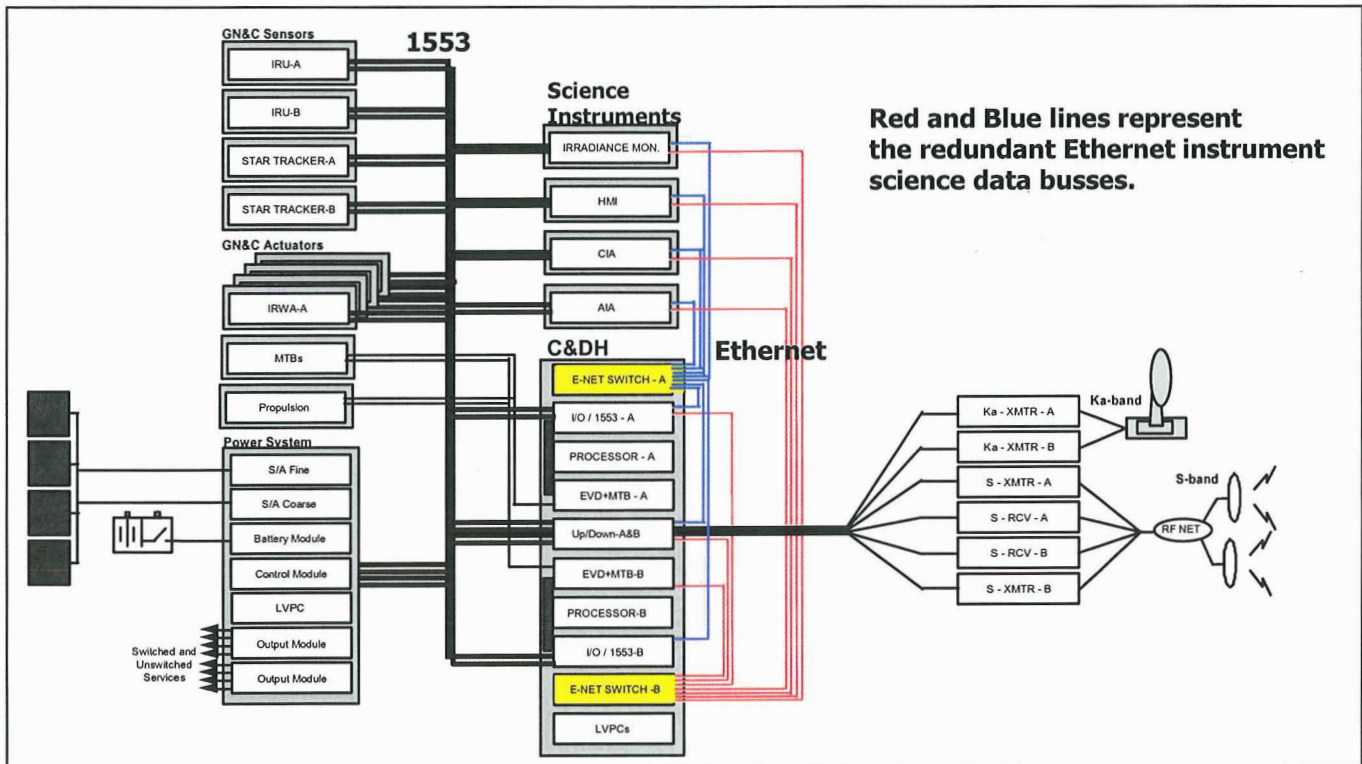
GN&C Sensors

1553

IRU-A

IRU-B

STAR TRACKER-A

STAR TRACKER-B

Science Instruments

IRRADIANCE MON.

HMI

CIA

AIA

Red and Blue lines represent the redundant Ethernet instrument science data busses.

GN&C Actuators

IRWA-A

MTBs

Propulsion

C&DH

Ethernet

E-NET SWITCH - A

I/O / 1553 - A

PROCESSOR - A

EVD+MTB - A

Up/Down-A&B

EVD+MTB-B

PROCESSOR-B

I/O / 1553-B

E-NET SWITCH -B

LVPCs

Power System

S/A Fine

S/A Coarse

Battery Module

Control Module

LVPC

Output Module

Output Module

Switched and Unswitched Services

Ka - XMTR - A

Ka - XMTR - B

Ka-band

S - XMTR - A

S - RCV - A

S - RCV - B

S - XMTR - B

S-band

RF NET